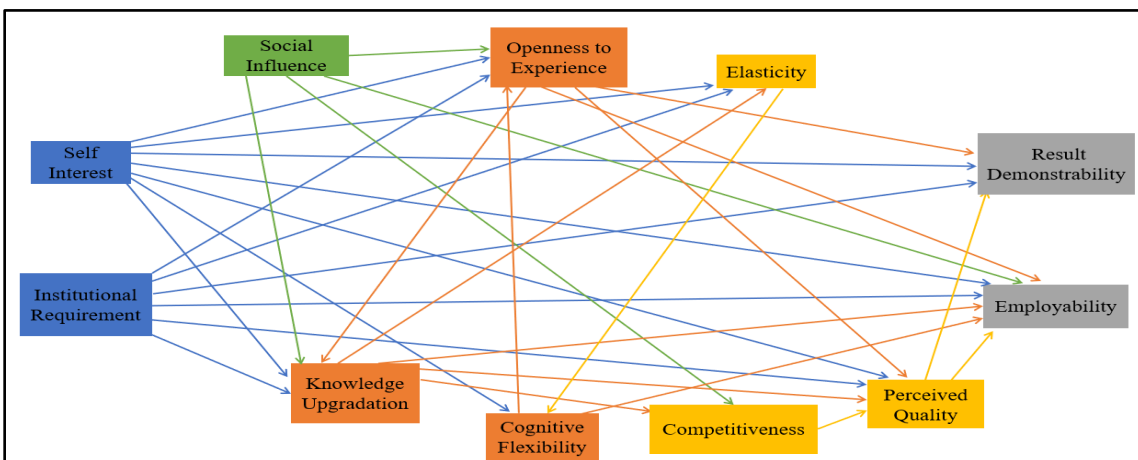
Social Influence

Openness to Experience

Elasticity

Self Interest

Result Demonstrability

Institutional Requirement

Employability

Knowledge Upgradation

Cognitive Flexibility

Competitiveness

Perceived Quality